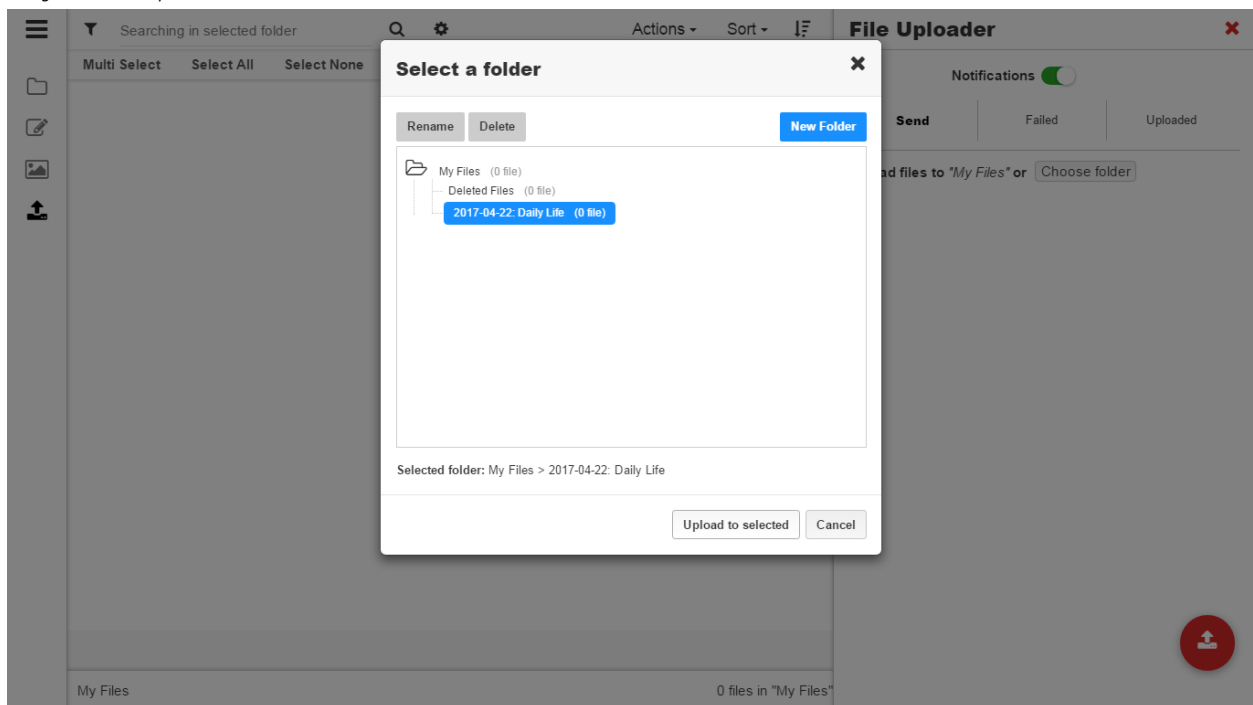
Searching in selected folder

Actions ▾ Sort ▾

Multi Select Select All Select None

File Uploader

Notifications

Send Failed Uploaded

ad files to "My Files" or Choose folder

Select a folder

Rename Delete New Folder

My Files (0 file)
Deleted Files (0 file)
2017-04-22: Daily Life (0 file)

Selected folder: My Files > 2017-04-22: Daily Life

Upload to selected Cancel

My Files

0 files in "My Files"